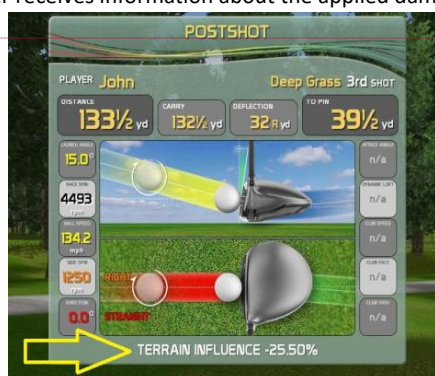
r receives information about the applied dam

POSTSHOT

PLAYER John

Deep Grass 3rd SHOT

DISTANCE 133½ yd

CARRY 132½ yd

DEFLECTION 32 R yd

TO PIN 39½ yd

LAUNCH ANGLE 15.0°

BACK SPIN 4493 rpm

BALL SPEED 134.2 mph

SIDE SPIN 1250 rpm

DIRECTION 0.0°

ATTACK ANGLE n/a

DYNAMIC LOFT n/a

CLUB SPEED n/a

CLUB FACE n/a

CLUB PATH n/a

RIGHT

STRAIGHT

TERRAIN INFLUENCE -25.50%